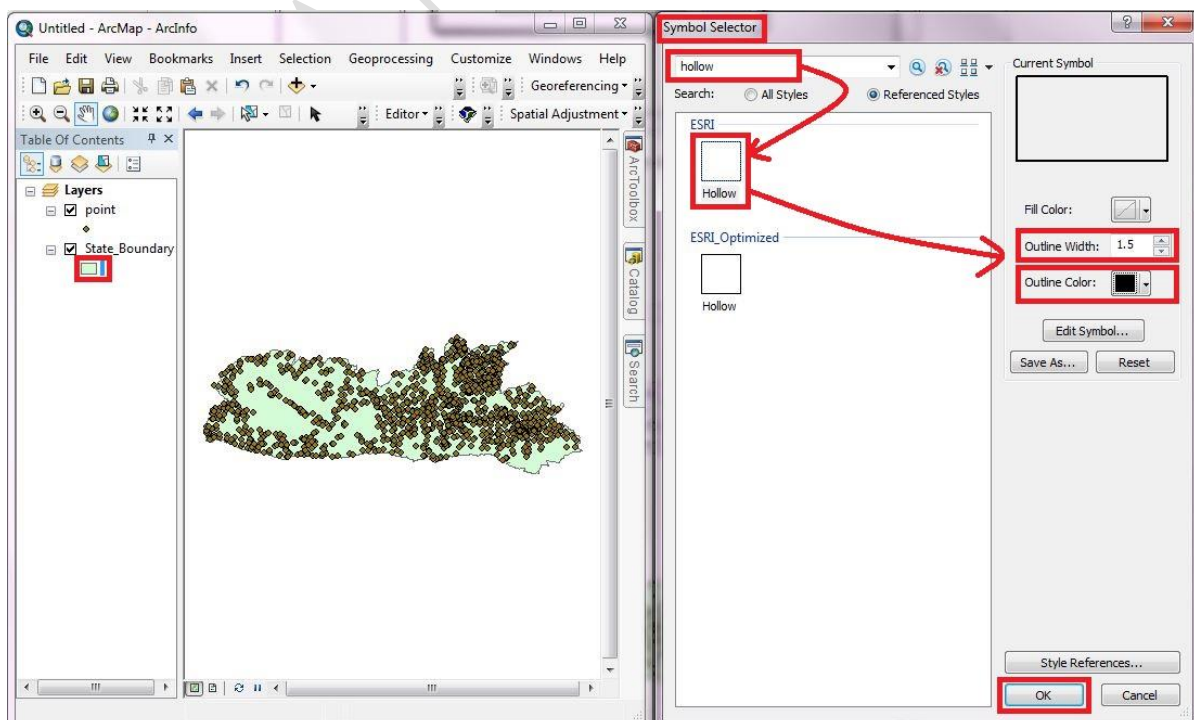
Untitled - ArcMap - ArcInfo

File Edit View Bookmarks Insert Selection Geoprocessing Customize Windows Help

Georeferencing

Editor Spatial Adjustment

Table Of Contents

Layers

point

State_Boundary

ArcToolbox

Catalog

Search

Symbol Selector

hollow

Search: All Styles Referenced Styles

ESRI

Hollow

ESRI_Optimized

Hollow

Current Symbol

Fill Color:

Outline Width: 1.5

Outline Color:

Edit Symbol...

Save As... Reset

Style References...

OK Cancel